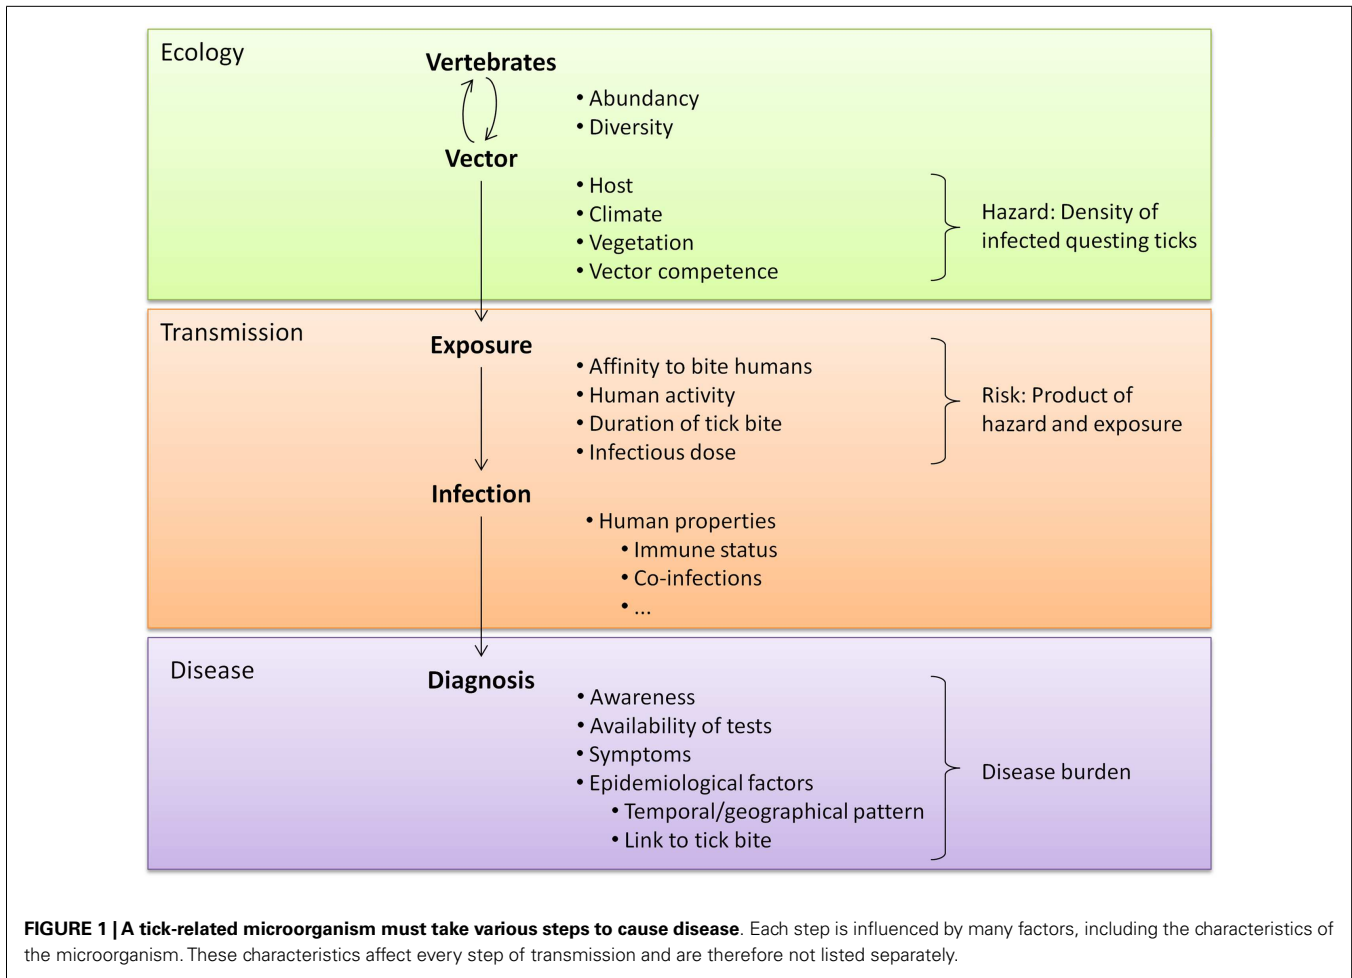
Ecology

Vertebrates

Vector

• Abundancy
• Diversity

• Host
• Climate
• Vegetation
• Vector competence

Hazard: Density of infected questing ticks

Transmission

Exposure

• Affinity to bite humans
• Human activity
• Duration of tick bite
• Infectious dose

Risk: Product of hazard and exposure

Infection

• Human properties
• Immune status
• Co-infections
• ...

Disease

Diagnosis

• Awareness
• Availability of tests
• Symptoms
• Epidemiological factors
• Temporal/geographical pattern
• Link to tick bite

Disease burden

FIGURE 1 | A tick-related microorganism must take various steps to cause disease. Each step is influenced by many factors, including the characteristics of the microorganism. These characteristics affect every step of transmission and are therefore not listed separately.